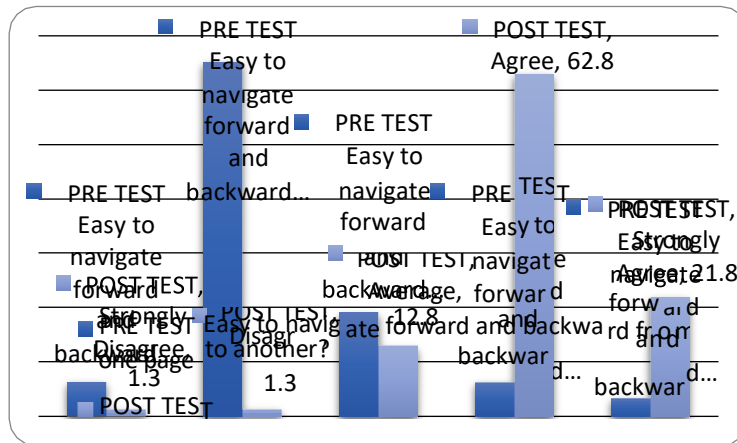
PRE TEST Easy to navigate forward and backward…

POST TEST, Agree, 62.8

PRE TEST Easy to navigate forward and backward…

PRE TEST Easy to navigate forward and backward…

PRE TEST Easy to navigate forward and backward…

PRE TEST Easy to navigate forward and backward…

POST TEST, Strongly Agree, 21.8

POST TEST, Average, 12.8

POST TEST, Strongly Disagree, 1.3

POST TEST, Disagree, 1.3

PRE TEST

POST TEST

Easy to navigate forward and backward from one page to another?